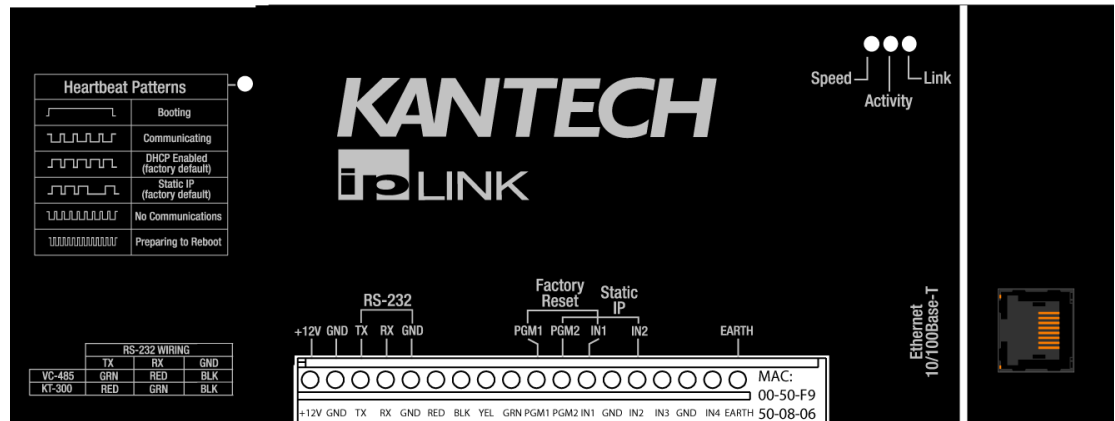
Heartbeat Patterns

| | |
|---|---|
| | Booting |
| | Communicating |
| | DHCP Enabled (factory default) |
| | Static IP (factory default) |
| | No Communications |
| | Preparing to Reboot |

KANTECH

ip LINK

Speed Activity Link

Ethernet 10/100Base-T

RS-232

Factory Reset

Static IP

+12V GND TX RX GND PGM1 PGM2 IN1 IN2 EARTH

| RS-232 WIRING | | | |
|---|---|---|---|
| | TX | RX | GND |
| VC-485 | GRN | RED | BLK |
| KT-300 | RED | GRN | BLK |

MAC: 00-50-F9 50-08-06

+12V GND TX RX GND RED BLK YEL GRN PGM1 PGM2 IN1 GND IN2 IN3 GND IN4 EARTH